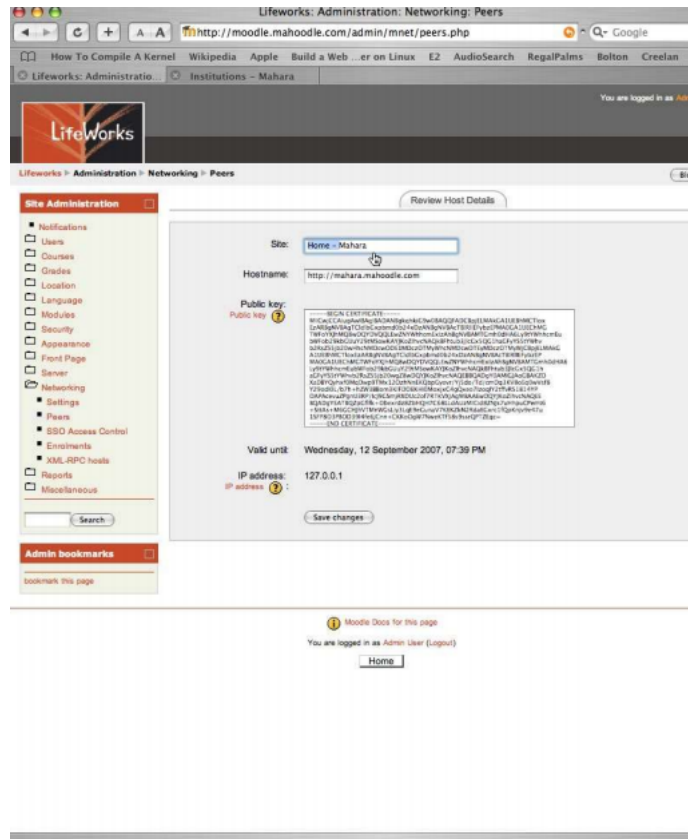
Lifeworks: Administration: Networking: Peers

http://moodle.mahoodle.com/admin/mnet/peers.php

Q- Google

How To Compile A Kernel Wikipedia Apple Build a Web ...er on Linux E2 AudioSearch RegalPalms Bolton Creelan

Lifeworks: Administratio... Institutions – Mahara

You are logged in as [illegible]

LifeWorks

Lifeworks ▸ Administration ▸ Networking ▸ Peers

Site Administration

Notifications
Users
Courses
Grades
Location
Language
Modules
Security
Appearance
Front Page
Server
Networking
Settings
Peers
SSO Access Control
Enrolments
XML-RPC hosts
Reports
Miscellaneous

Search

Admin bookmarks

bookmark this page

Review Host Details

Site: Home – Mahara

Hostname: http://mahara.mahoodle.com

Public key:
Public key

-----BEGIN CERTIFICATE-----
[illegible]
-----END CERTIFICATE-----

Valid until: Wednesday, 12 September 2007, 07:39 PM

IP address: 127.0.0.1
IP address

Save changes

Moodle Docs for this page

You are logged in as Admin User (Logout)

Home